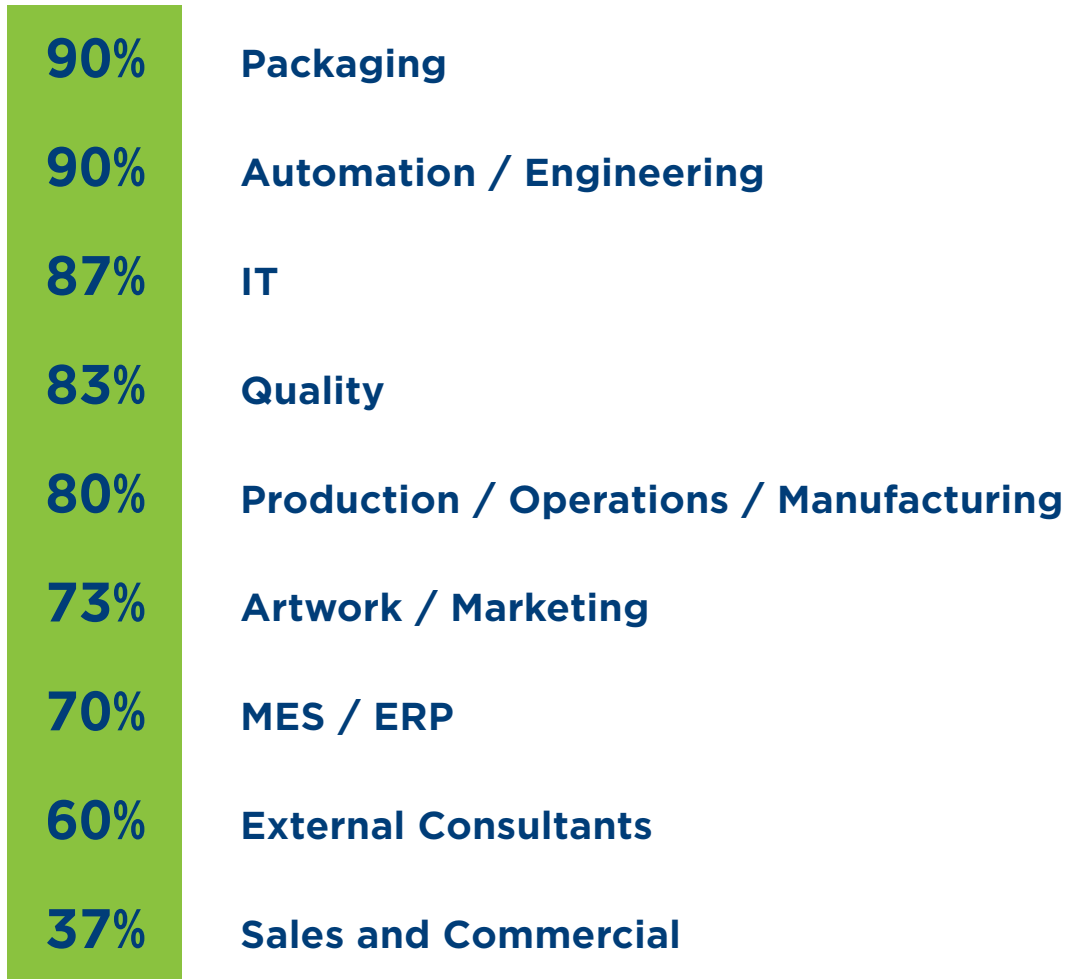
| | |
|---|---|
| 90% | Packaging |
| 90% | Automation / Engineering |
| 87% | IT |
| 83% | Quality |
| 80% | Production / Operations / Manufacturing |
| 73% | Artwork / Marketing |
| 70% | MES / ERP |
| 60% | External Consultants |
| 37% | Sales and Commercial |